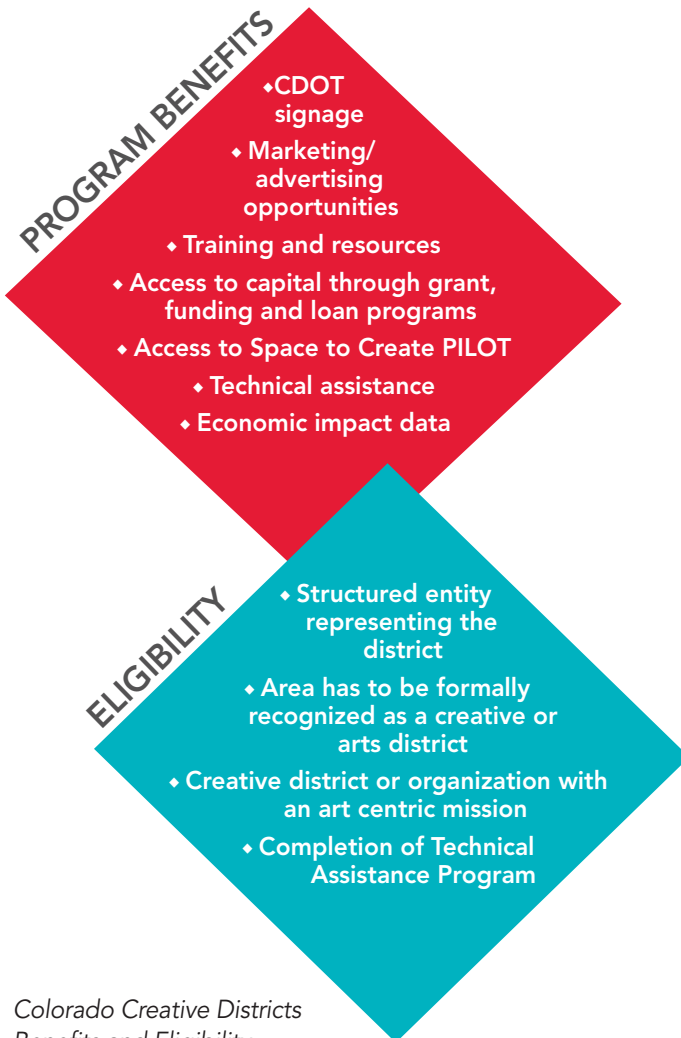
PROGRAM BENEFITS

• CDOT signage
• Marketing/ advertising opportunities
• Training and resources
• Access to capital through grant, funding and loan programs
• Access to Space to Create PILOT
• Technical assistance
• Economic impact data

ELIGIBILITY

• Structured entity representing the district
• Area has to be formally recognized as a creative or arts district
• Creative district or organization with an art centric mission
• Completion of Technical Assistance Program

Colorado Creative Districts
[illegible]